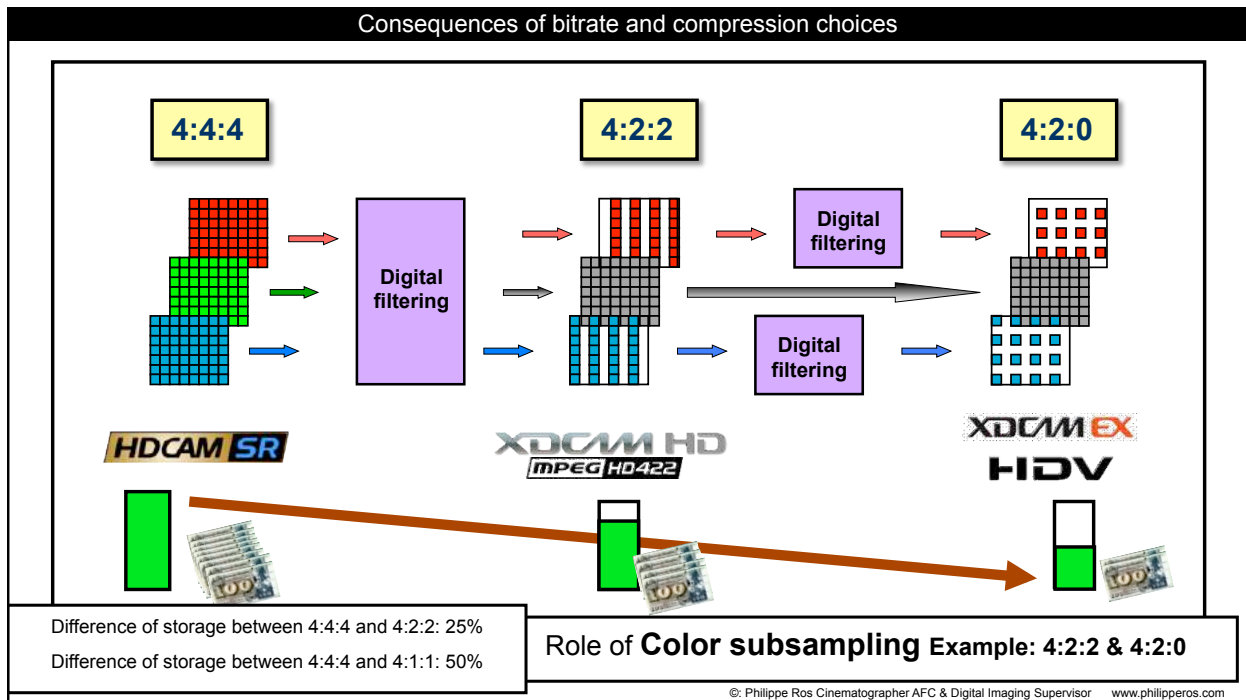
Consequences of bitrate and compression choices

4:4:4

4:2:2

4:2:0

Digital filtering

Digital filtering

Digital filtering

HDCAM SR

XDCAM HD
MPEG HD422

XDCAM EX
HDV

Difference of storage between 4:4:4 and 4:2:2: 25%

Difference of storage between 4:4:4 and 4:1:1: 50%

Role of **Color subsampling** Example: 4:2:2 & 4:2:0

©: Philippe Ros Cinematographer AFC & Digital Imaging Supervisor www.philipperos.com